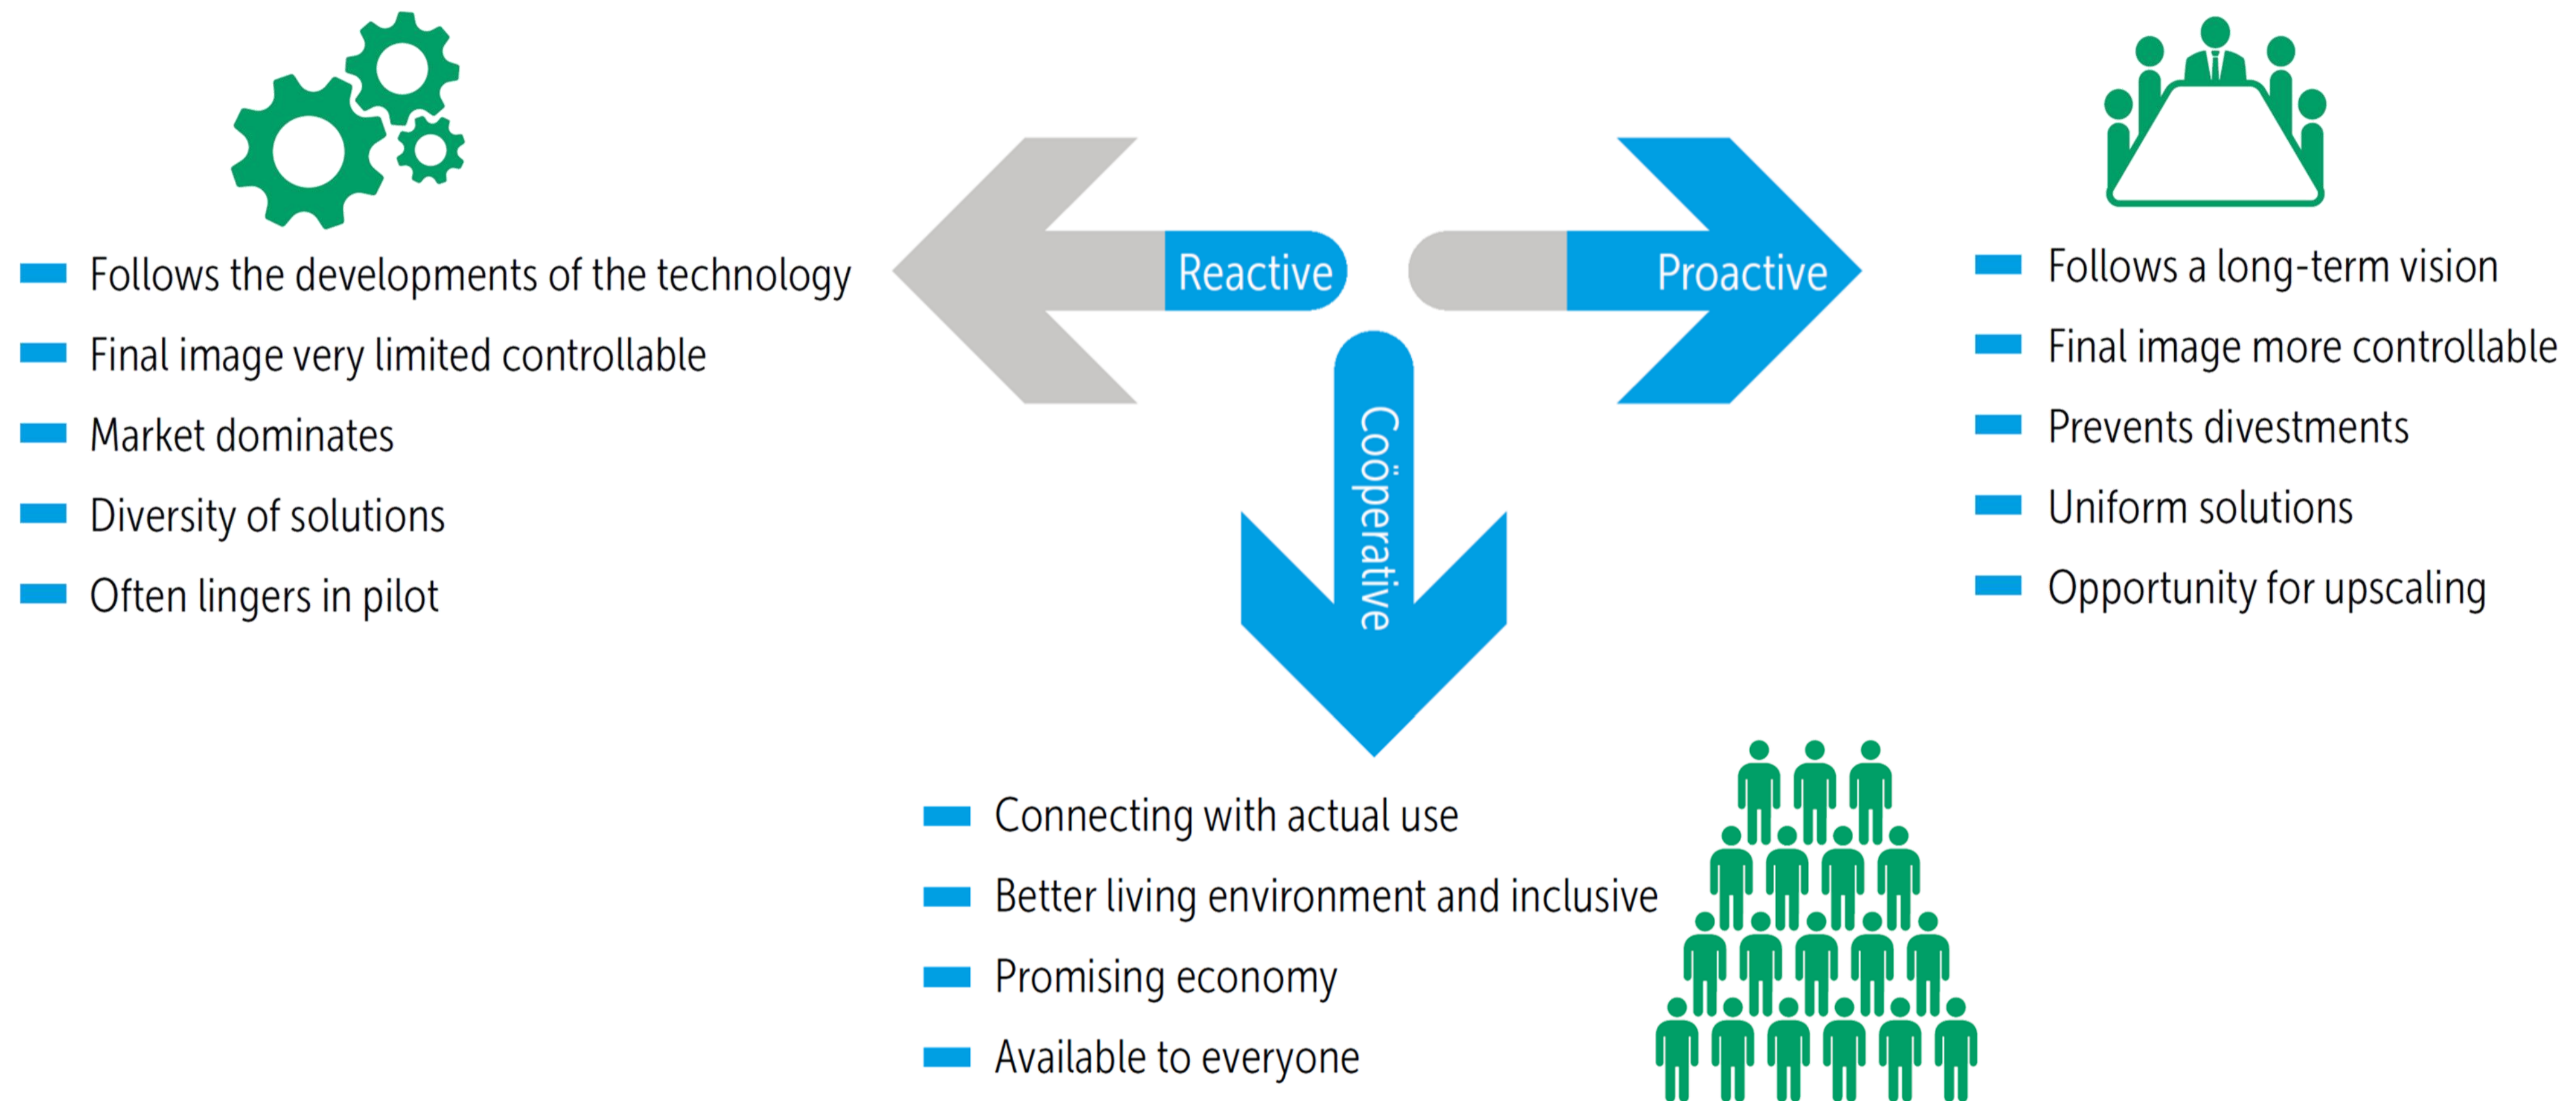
Reactive

Proactive

Coöperative

- Follows the developments of the technology
- Final image very limited controllable
- Market dominates
- Diversity of solutions
- Often lingers in pilot

- Follows a long-term vision
- Final image more controllable
- Prevents divestments
- Uniform solutions
- Opportunity for upscaling

- Connecting with actual use
- Better living environment and inclusive
- Promising economy
- Available to everyone